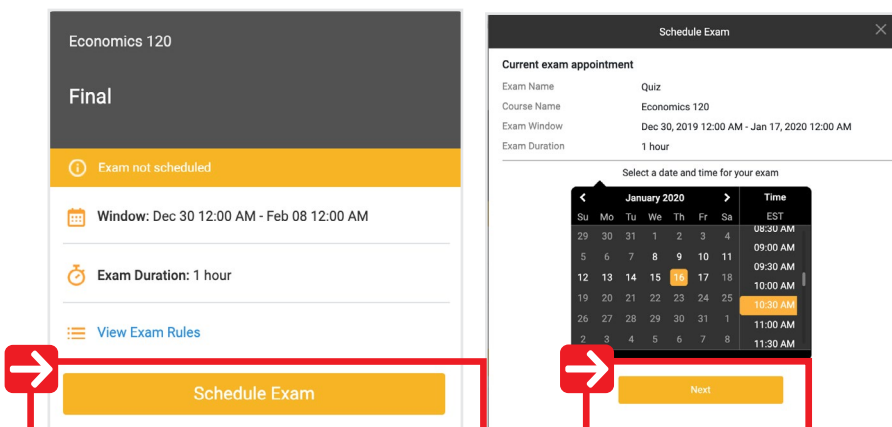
Economics 120

Final

Exam not scheduled

Window: Dec 30 12:00 AM - Feb 08 12:00 AM

Exam Duration: 1 hour

View Exam Rules

Schedule Exam

Schedule Exam

Current exam appointment

Exam Name Quiz

Course Name Economics 120

Exam Window Dec 30, 2019 12:00 AM - Jan 17, 2020 12:00 AM

Exam Duration 1 hour

Select a date and time for your exam

January 2020

| Su | Mo | Tu | We | Th | Fr | Sa |
|---|---|---|---|---|---|---|
| 29 | 30 | 31 | 1 | 2 | 3 | 4 |
| 5 | 6 | 7 | 8 | 9 | 10 | 11 |
| 12 | 13 | 14 | 15 | 16 | 17 | 18 |
| 19 | 20 | 21 | 22 | 23 | 24 | 25 |
| 26 | 27 | 28 | 29 | 30 | 31 | 1 |
| 2 | 3 | 4 | 5 | 6 | 7 | 8 |

Time
EST
08:30 AM
09:00 AM
09:30 AM
10:00 AM
10:30 AM
11:00 AM
11:30 AM

Next